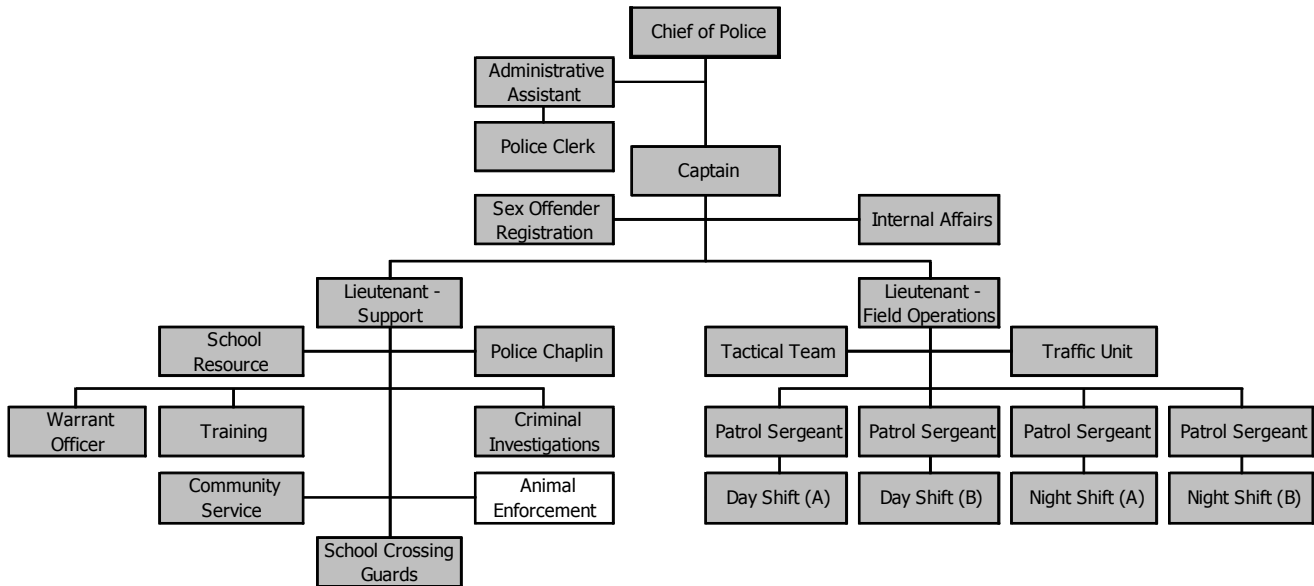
Chief of Police

Administrative Assistant

Police Clerk

Captain

Sex Offender Registration

Internal Affairs

Lieutenant - Support

Lieutenant - Field Operations

School Resource

Police Chaplin

Tactical Team

Traffic Unit

Warrant Officer

Training

Criminal Investigations

Patrol Sergeant

Patrol Sergeant

Patrol Sergeant

Patrol Sergeant

Community Service

Animal Enforcement

Day Shift (A)

Day Shift (B)

Night Shift (A)

Night Shift (B)

School Crossing Guards